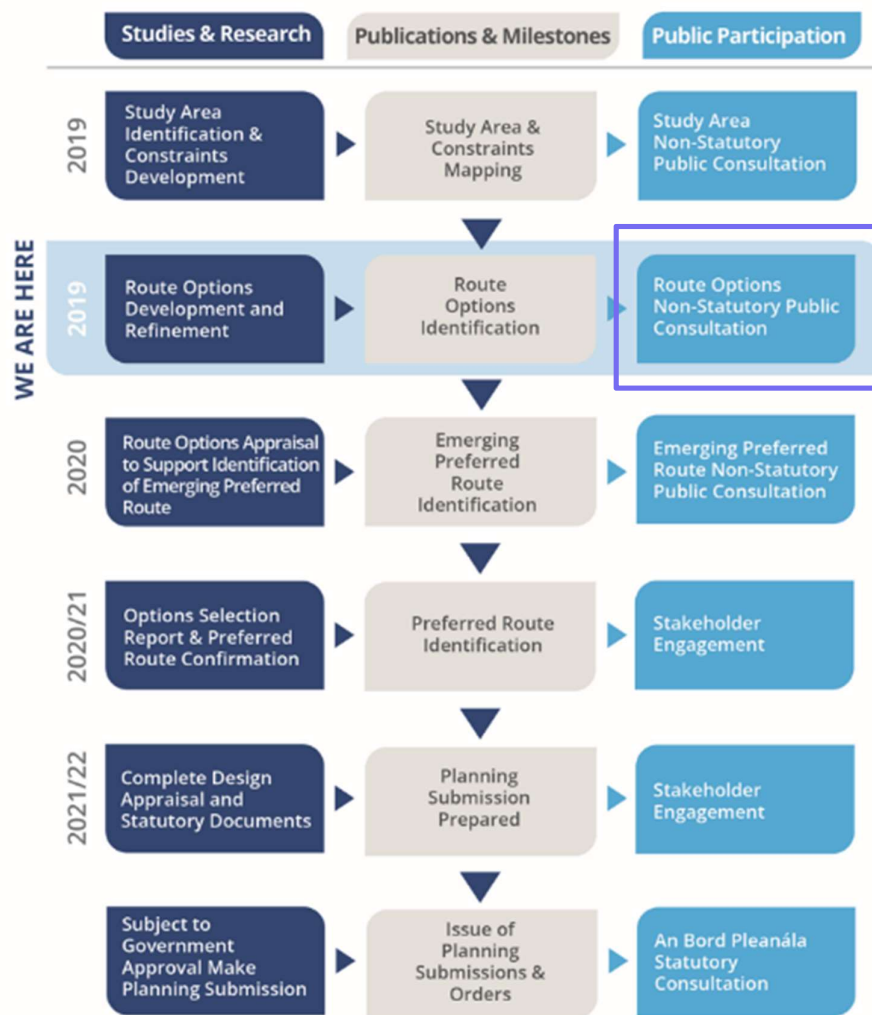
| | Studies & Research | Publications & Milestones | Public Participation |
|---|---|---|---|
| 2019 | Study Area Identification & Constraints Development | Study Area & Constraints Mapping | Study Area Non-Statutory Public Consultation |
| 2019 | Route Options Development and Refinement | Route Options Identification | Route Options Non-Statutory Public Consultation |
| 2020 | Route Options Appraisal to Support Identification of Emerging Preferred Route | Emerging Preferred Route Identification | Emerging Preferred Route Non-Statutory Public Consultation |
| 2020/21 | Options Selection Report & Preferred Route Confirmation | Preferred Route Identification | Stakeholder Engagement |
| 2021/22 | Complete Design Appraisal and Statutory Documents | Planning Submission Prepared | Stakeholder Engagement |
| | Subject to Government Approval Make Planning Submission | Issue of Planning Submissions & Orders | An Bord Pleanála Statutory Consultation |

WE ARE HERE